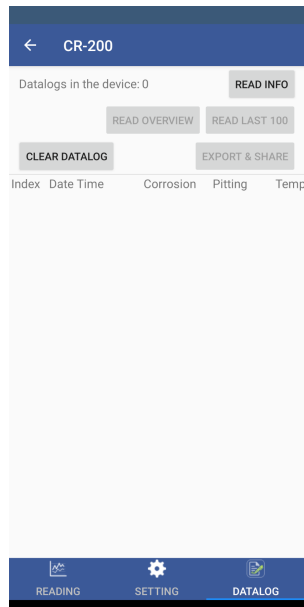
← CR-200

Datalogs in the device: 0

READ INFO

READ OVERVIEW

READ LAST 100

CLEAR DATALOG

EXPORT & SHARE

| Index | Date Time | Corrosion | Pitting | Temp |
|---|---|---|---|---|

READING

SETTING

DATALOG